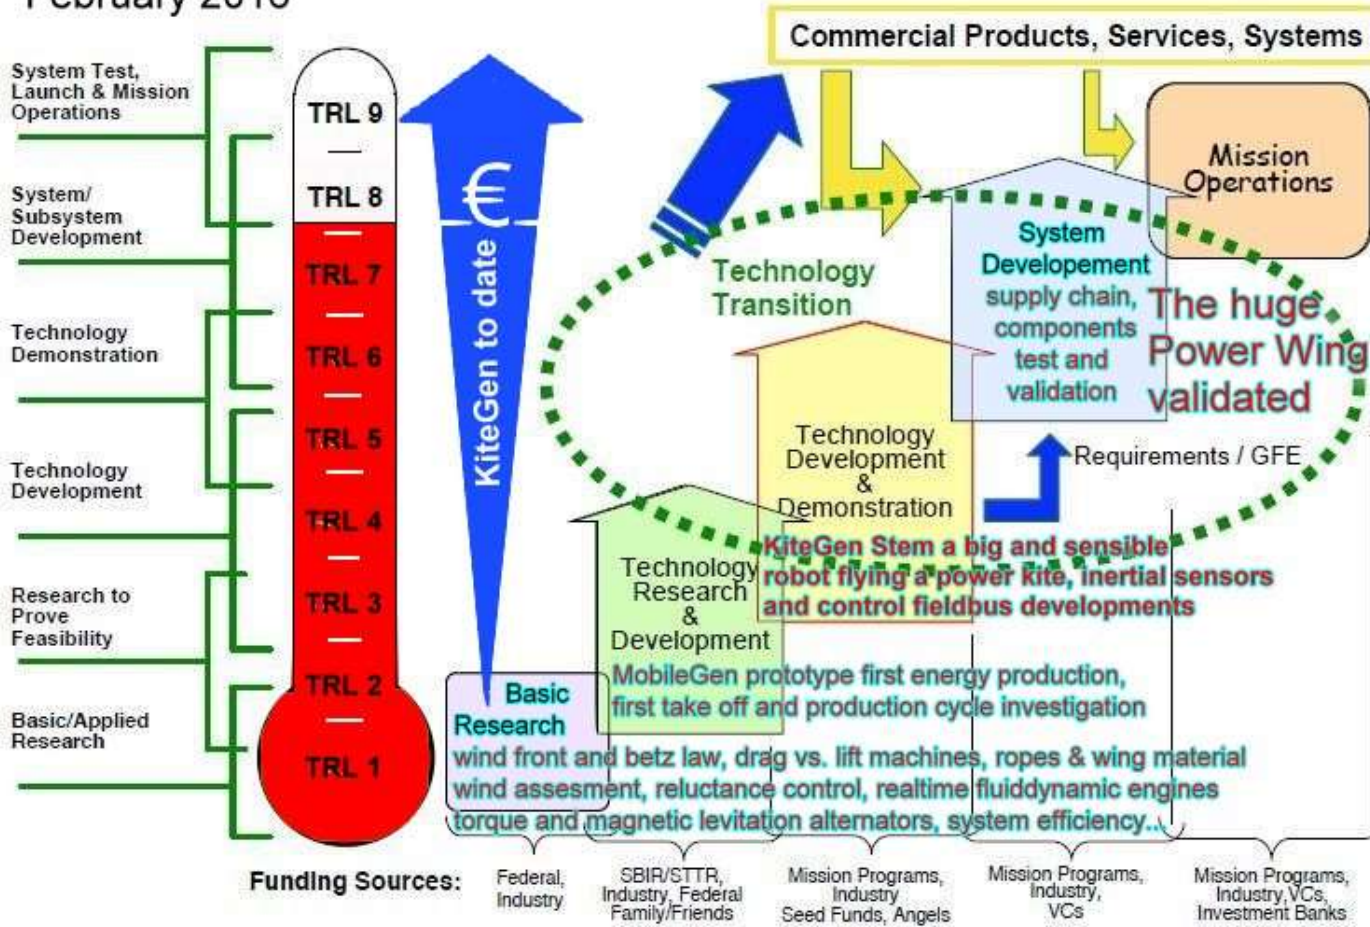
February 2010

System Test, Launch & Mission Operations

System/ Subsystem Development

Technology Demonstration

Technology Development

Research to Prove Feasibility

Basic/Applied Research

TRL 9
TRL 8
TRL 7
TRL 6
TRL 5
TRL 4
TRL 3
TRL 2
TRL 1

€ KiteGen to date

Commercial Products, Services, Systems

Mission Operations

Technology Transition

System Developement supply chain, components test and validation

The huge Power Wing validated

Requirements / GFE

Technology Development & Demonstration

Technology Research & Development

Basic Research

KiteGen Stem a big and sensible robot flying a power kite, inertial sensors and control fieldbus developments

MobileGen prototype first energy production, first take off and production cycle investigation

wind front and betz law, drag vs. lift machines, ropes & wing material wind assesment, reluctance control, realtime fluiddynamic engines torque and magnetic levitation alternators, system efficiency...

Funding Sources:

Federal, Industry

SBIR/STTR, Industry, Federal Family/Friends

Mission Programs, Industry Seed Funds, Angels

Mission Programs, Industry, VCs

Mission Programs, Industry,VCs, Investment Banks